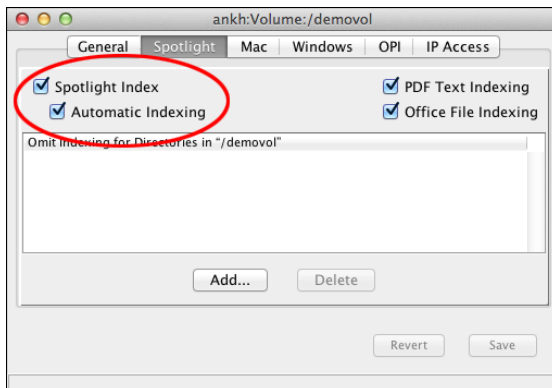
ankh:Volume:/demovol

General | Spotlight | Mac | Windows | OPI | IP Access

Spotlight Index
Automatic Indexing

PDF Text Indexing
Office File Indexing

Omit Indexing for Directories in "/demovol"

Add...
Delete

Revert
Save